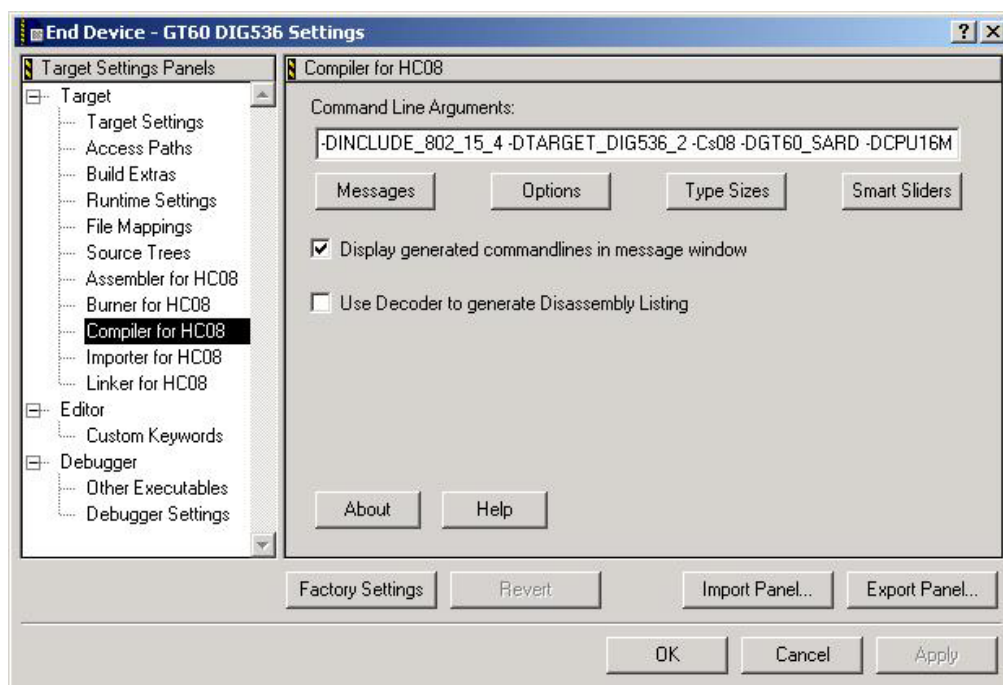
End Device - GT60 DIG536 Settings

?

Target Settings Panels

Target
Target Settings
Access Paths
Build Extras
Runtime Settings
File Mappings
Source Trees
Assembler for HC08
Burner for HC08
Compiler for HC08
Importer for HC08
Linker for HC08
Editor
Custom Keywords
Debugger
Other Executables
Debugger Settings

Compiler for HC08

Command Line Arguments:

-DINCLUDE_802_15_4 -DTARGET_DIG536_2 -Cs08 -DGT60_SARD -DCPU16M

Messages

Options

Type Sizes

Smart Sliders

Display generated commandlines in message window

Use Decoder to generate Disassembly Listing

About

Help

Factory Settings

Revert

Import Panel...

Export Panel...

OK

Cancel

Apply